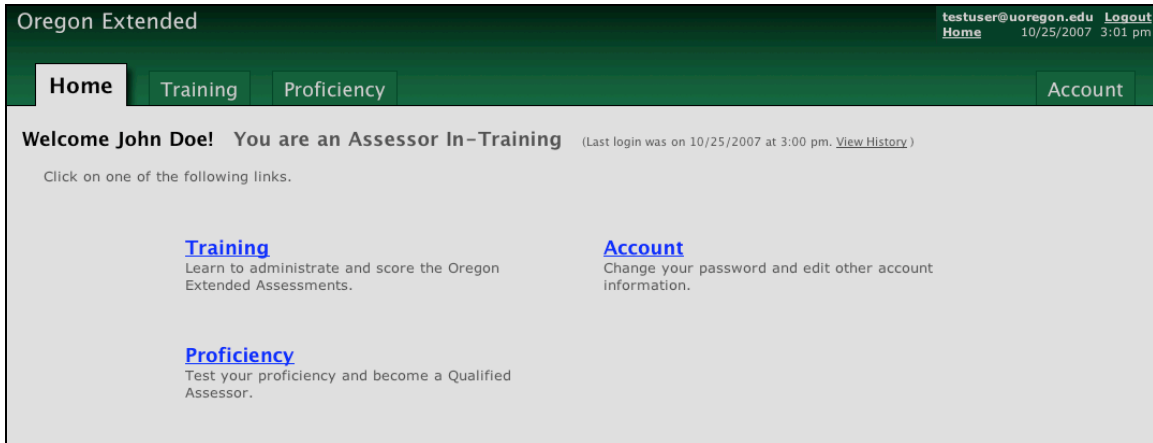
Oregon Extended

testuser@uoregon.edu Logout
Home 10/25/2007 3:01 pm

Home Training Proficiency Account

Welcome John Doe! You are an Assessor In-Training (Last login was on 10/25/2007 at 3:00 pm. View History )

Click on one of the following links.

Training
Learn to administrate and score the Oregon Extended Assessments.

Account
Change your password and edit other account information.

Proficiency
Test your proficiency and become a Qualified Assessor.